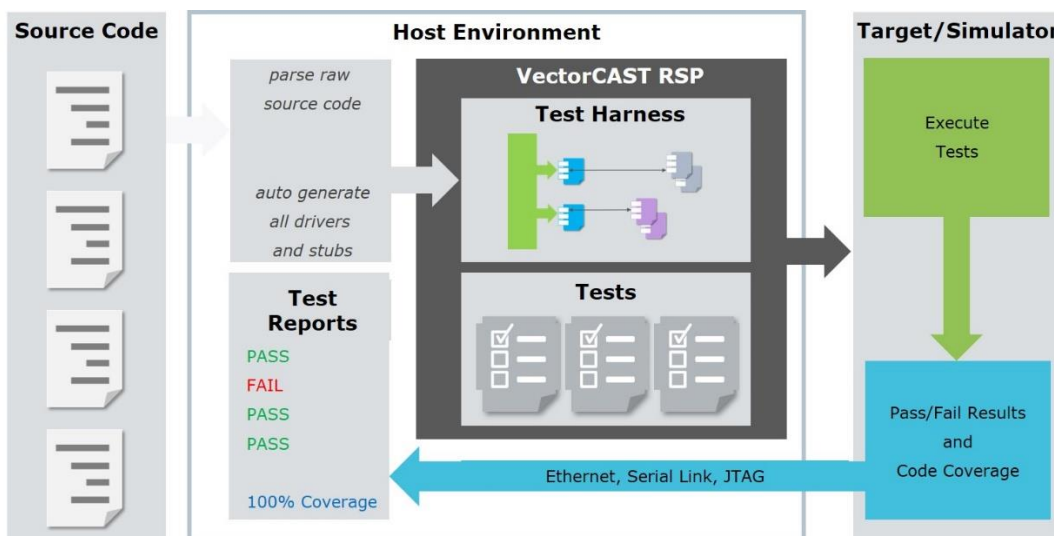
Source Code

Host Environment

Target/Simulator

parse raw source code

auto generate all drivers and stubs

VectorCAST RSP

Test Harness

Tests

Execute Tests

Test Reports

PASS
FAIL
PASS
PASS

100% Coverage

Pass/Fail Results and Code Coverage

Ethernet, Serial Link, JTAG